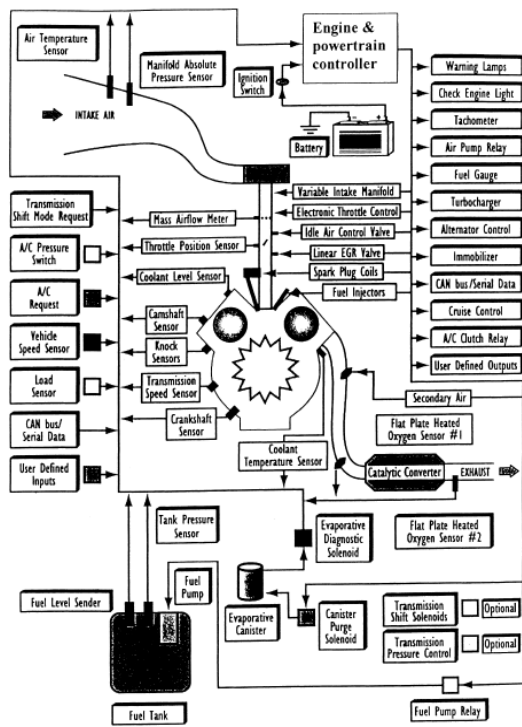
Air Temperature Sensor

Manifold Absolute Pressure Sensor

Engine & powertrain controller

Ignition Switch

INTAKE AIR

Battery

Warning Lamps

Check Engine Light

Tachometer

Air Pump Relay

Fuel Gauge

Turbocharger

Alternator Control

Immobilizer

CAN bus/Serial Data

Cruise Control

A/C Clutch Relay

User Defined Outputs

Variable Intake Manifold

Electronic Throttle Control

Idle Air Control Valve

Linear EGR Valve

Spark Plug Coils

Fuel Injectors

Transmission Shift Mode Request

Mass Airflow Meter

A/C Pressure Switch

Throttle Position Sensor

Coolant Level Sensor

A/C Request

Camshaft Sensor

Vehicle Speed Sensor

Knock Sensors

Load Sensor

Transmission Speed Sensor

CAN bus/ Serial Data

Crankshaft Sensor

User Defined Inputs

Secondary Air

Flat Plate Heated Oxygen Sensor #1

Coolant Temperature Sensor

Catalytic Converter

EXHAUST

Tank Pressure Sensor

Evaporative Diagnostic Solenoid

Flat Plate Heated Oxygen Sensor #2

Fuel Pump

Fuel Level Sender

Evaporative Canister

Canister Purge Solenoid

Transmission Shift Solenoids

Optional

Transmission Pressure Control

Optional

Fuel Tank

Fuel Pump Relay